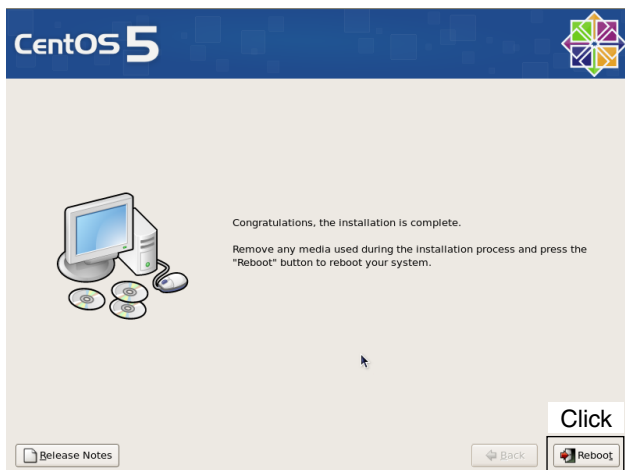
CentOS 5

Congratulations, the installation is complete.

Remove any media used during the installation process and press the "Reboot" button to reboot your system.

Click

Release Notes

Back

Reboot